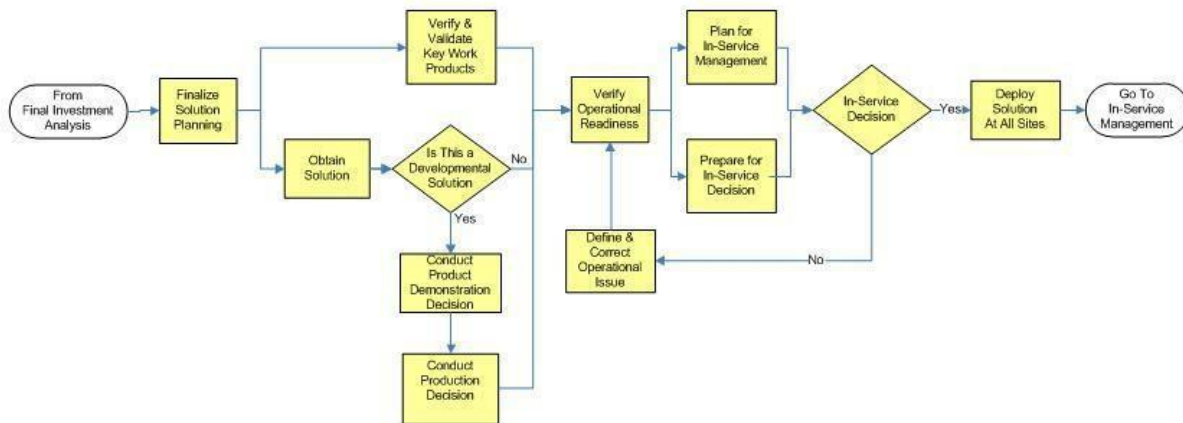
From Final Investment Analysis

Finalize Solution Planning

Verify & Validate Key Work Products

Obtain Solution

Is This a Developmental Solution

No

Yes

Conduct Product Demonstration Decision

Conduct Production Decision

Verify Operational Readiness

Define & Correct Operational Issue

Plan for In-Service Management

Prepare for In-Service Decision

In-Service Decision

Yes

No

Deploy Solution At All Sites

Go To In-Service Management